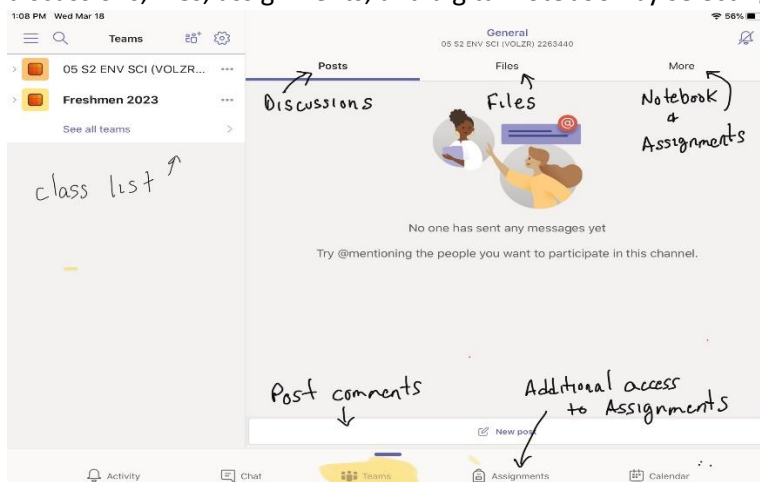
1:08 PM Wed Mar 18

56%

Teams

05 S2 ENV SCI (VOLZR...

Freshmen 2023

See all teams

class list

General
05 S2 ENV SCI (VOLZR) 2263440

Posts

Files

More

Discussions

Files

Notebook & Assignments

No one has sent any messages yet

Try @mentioning the people you want to participate in this channel.

Post comments

Additional access to Assignments

New post

Activity

Chat

Teams

Assignments

Calendar